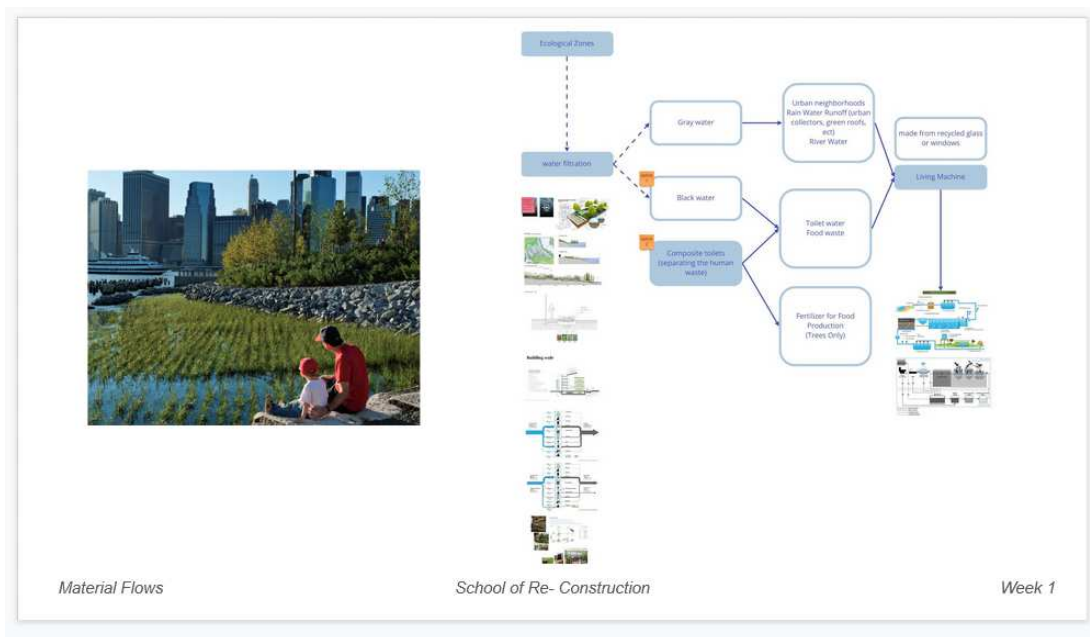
Ecological Zones

water filtration

Gray water

Black water

Composite toilets (separating the human waste)

Urban neighborhoods Rain Water Runoff (urban collectors, green roofs, ect) River Water

Toilet water Food waste

Fertilizer for Food Production (Trees Only)

made from recycled glass or windows

Living Machine

Building scale

Material Flows

School of Re- Construction

Week 1